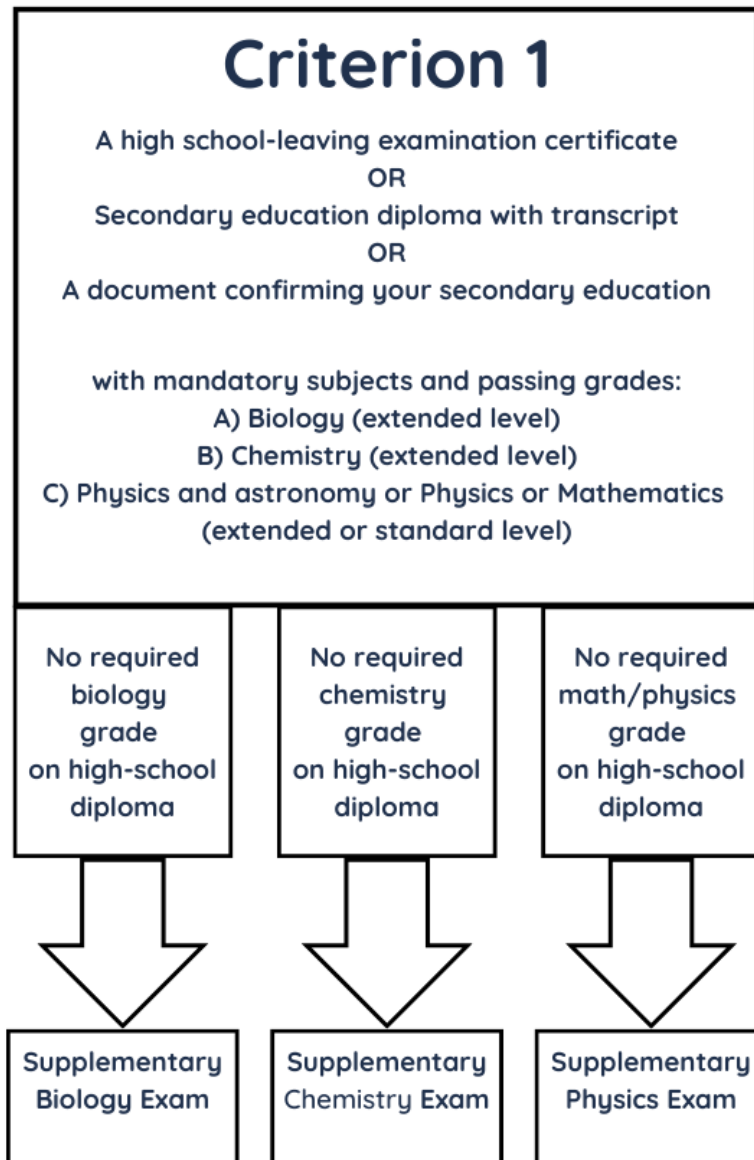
Criterion 1

A high school-leaving examination certificate
OR
Secondary education diploma with transcript
OR
A document confirming your secondary education

with mandatory subjects and passing grades:
A) Biology (extended level)
B) Chemistry (extended level)
C) Physics and astronomy or Physics or Mathematics (extended or standard level)

No required biology grade on high-school diploma

No required chemistry grade on high-school diploma

No required math/physics grade on high-school diploma

Supplementary Biology Exam

Supplementary Chemistry Exam

Supplementary Physics Exam